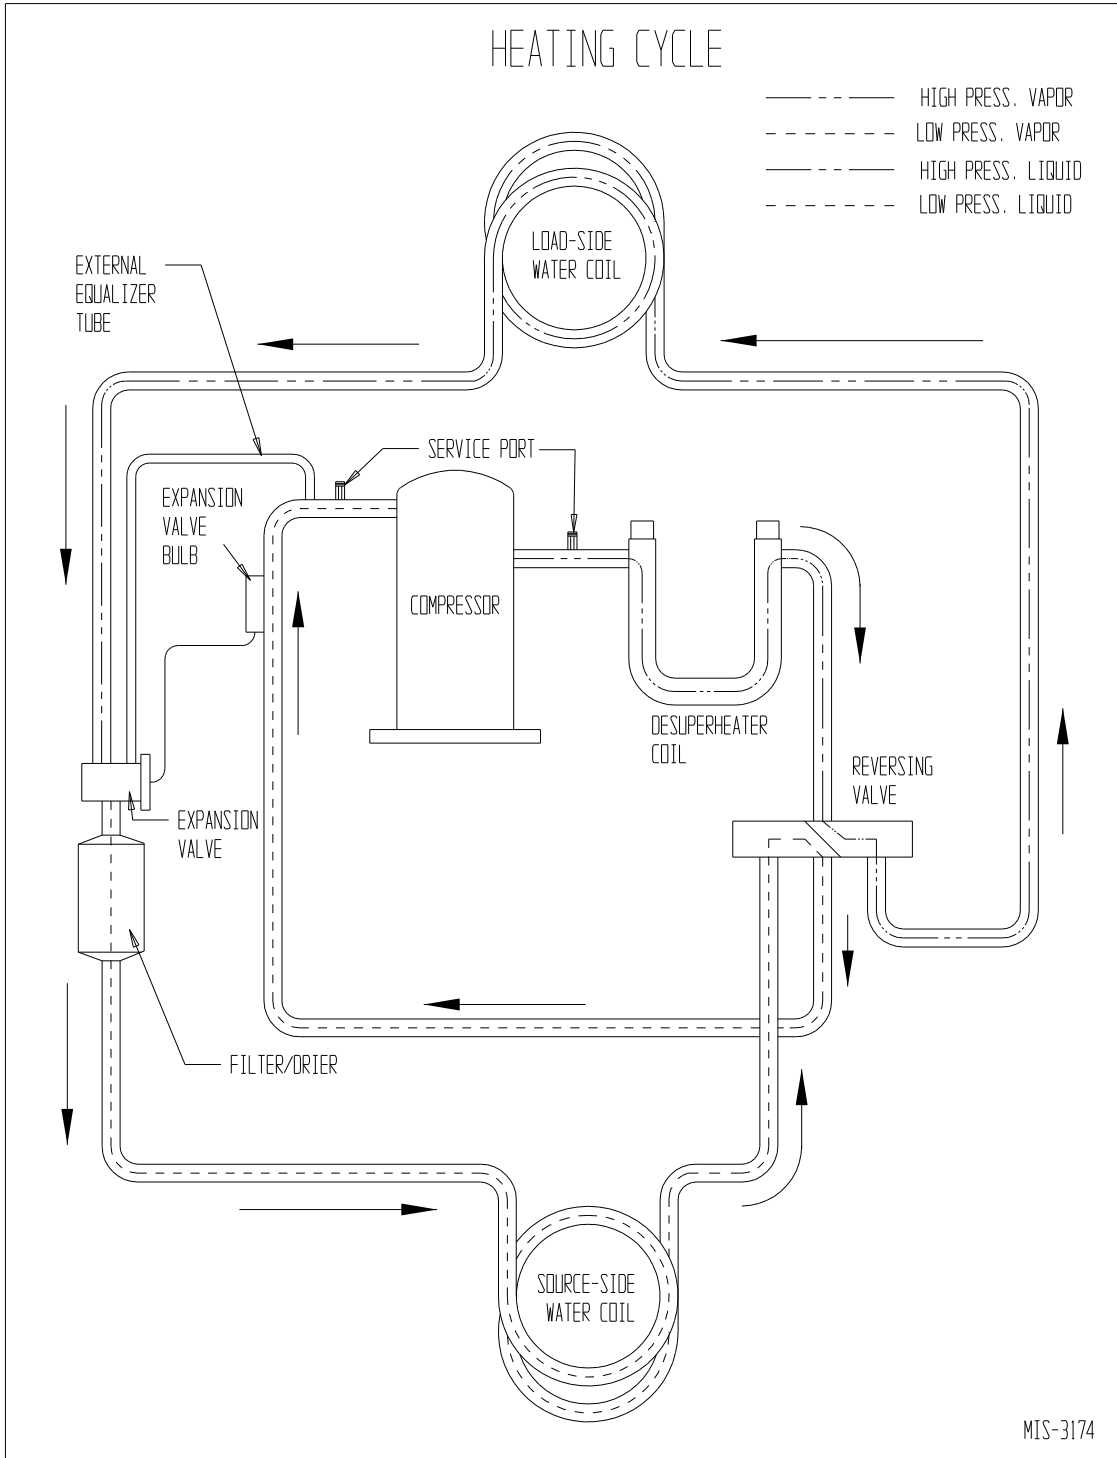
HEATING CYCLE

HIGH PRESS. VAPOR
LOW PRESS. VAPOR
HIGH PRESS. LIQUID
LOW PRESS. LIQUID

LOAD-SIDE WATER COIL

EXTERNAL EQUALIZER TUBE

SERVICE PORT

EXPANSION VALVE BULB

COMPRESSOR

DESUPERHEATER COIL

REVERSING VALVE

EXPANSION VALVE

FILTER/DRIER

SOURCE-SIDE WATER COIL

MIS-3174